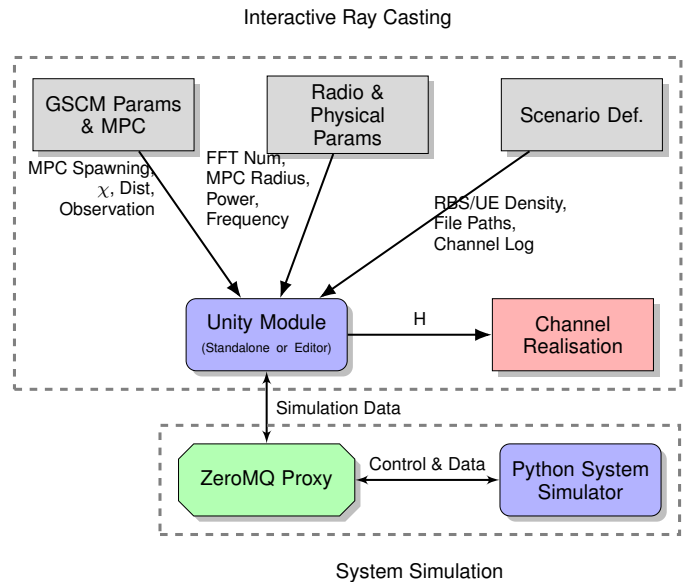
Interactive Ray Casting

GSCM Params & MPC

Radio & Physical Params

Scenario Def.

MPC Spawning, $\chi$, Dist, Observation

FFT Num, MPC Radius, Power, Frequency

RBS/UE Density, File Paths, Channel Log

Unity Module
(Standalone or Editor)

H

Channel Realisation

Simulation Data

ZeroMQ Proxy

Control & Data

Python System Simulator

System Simulation